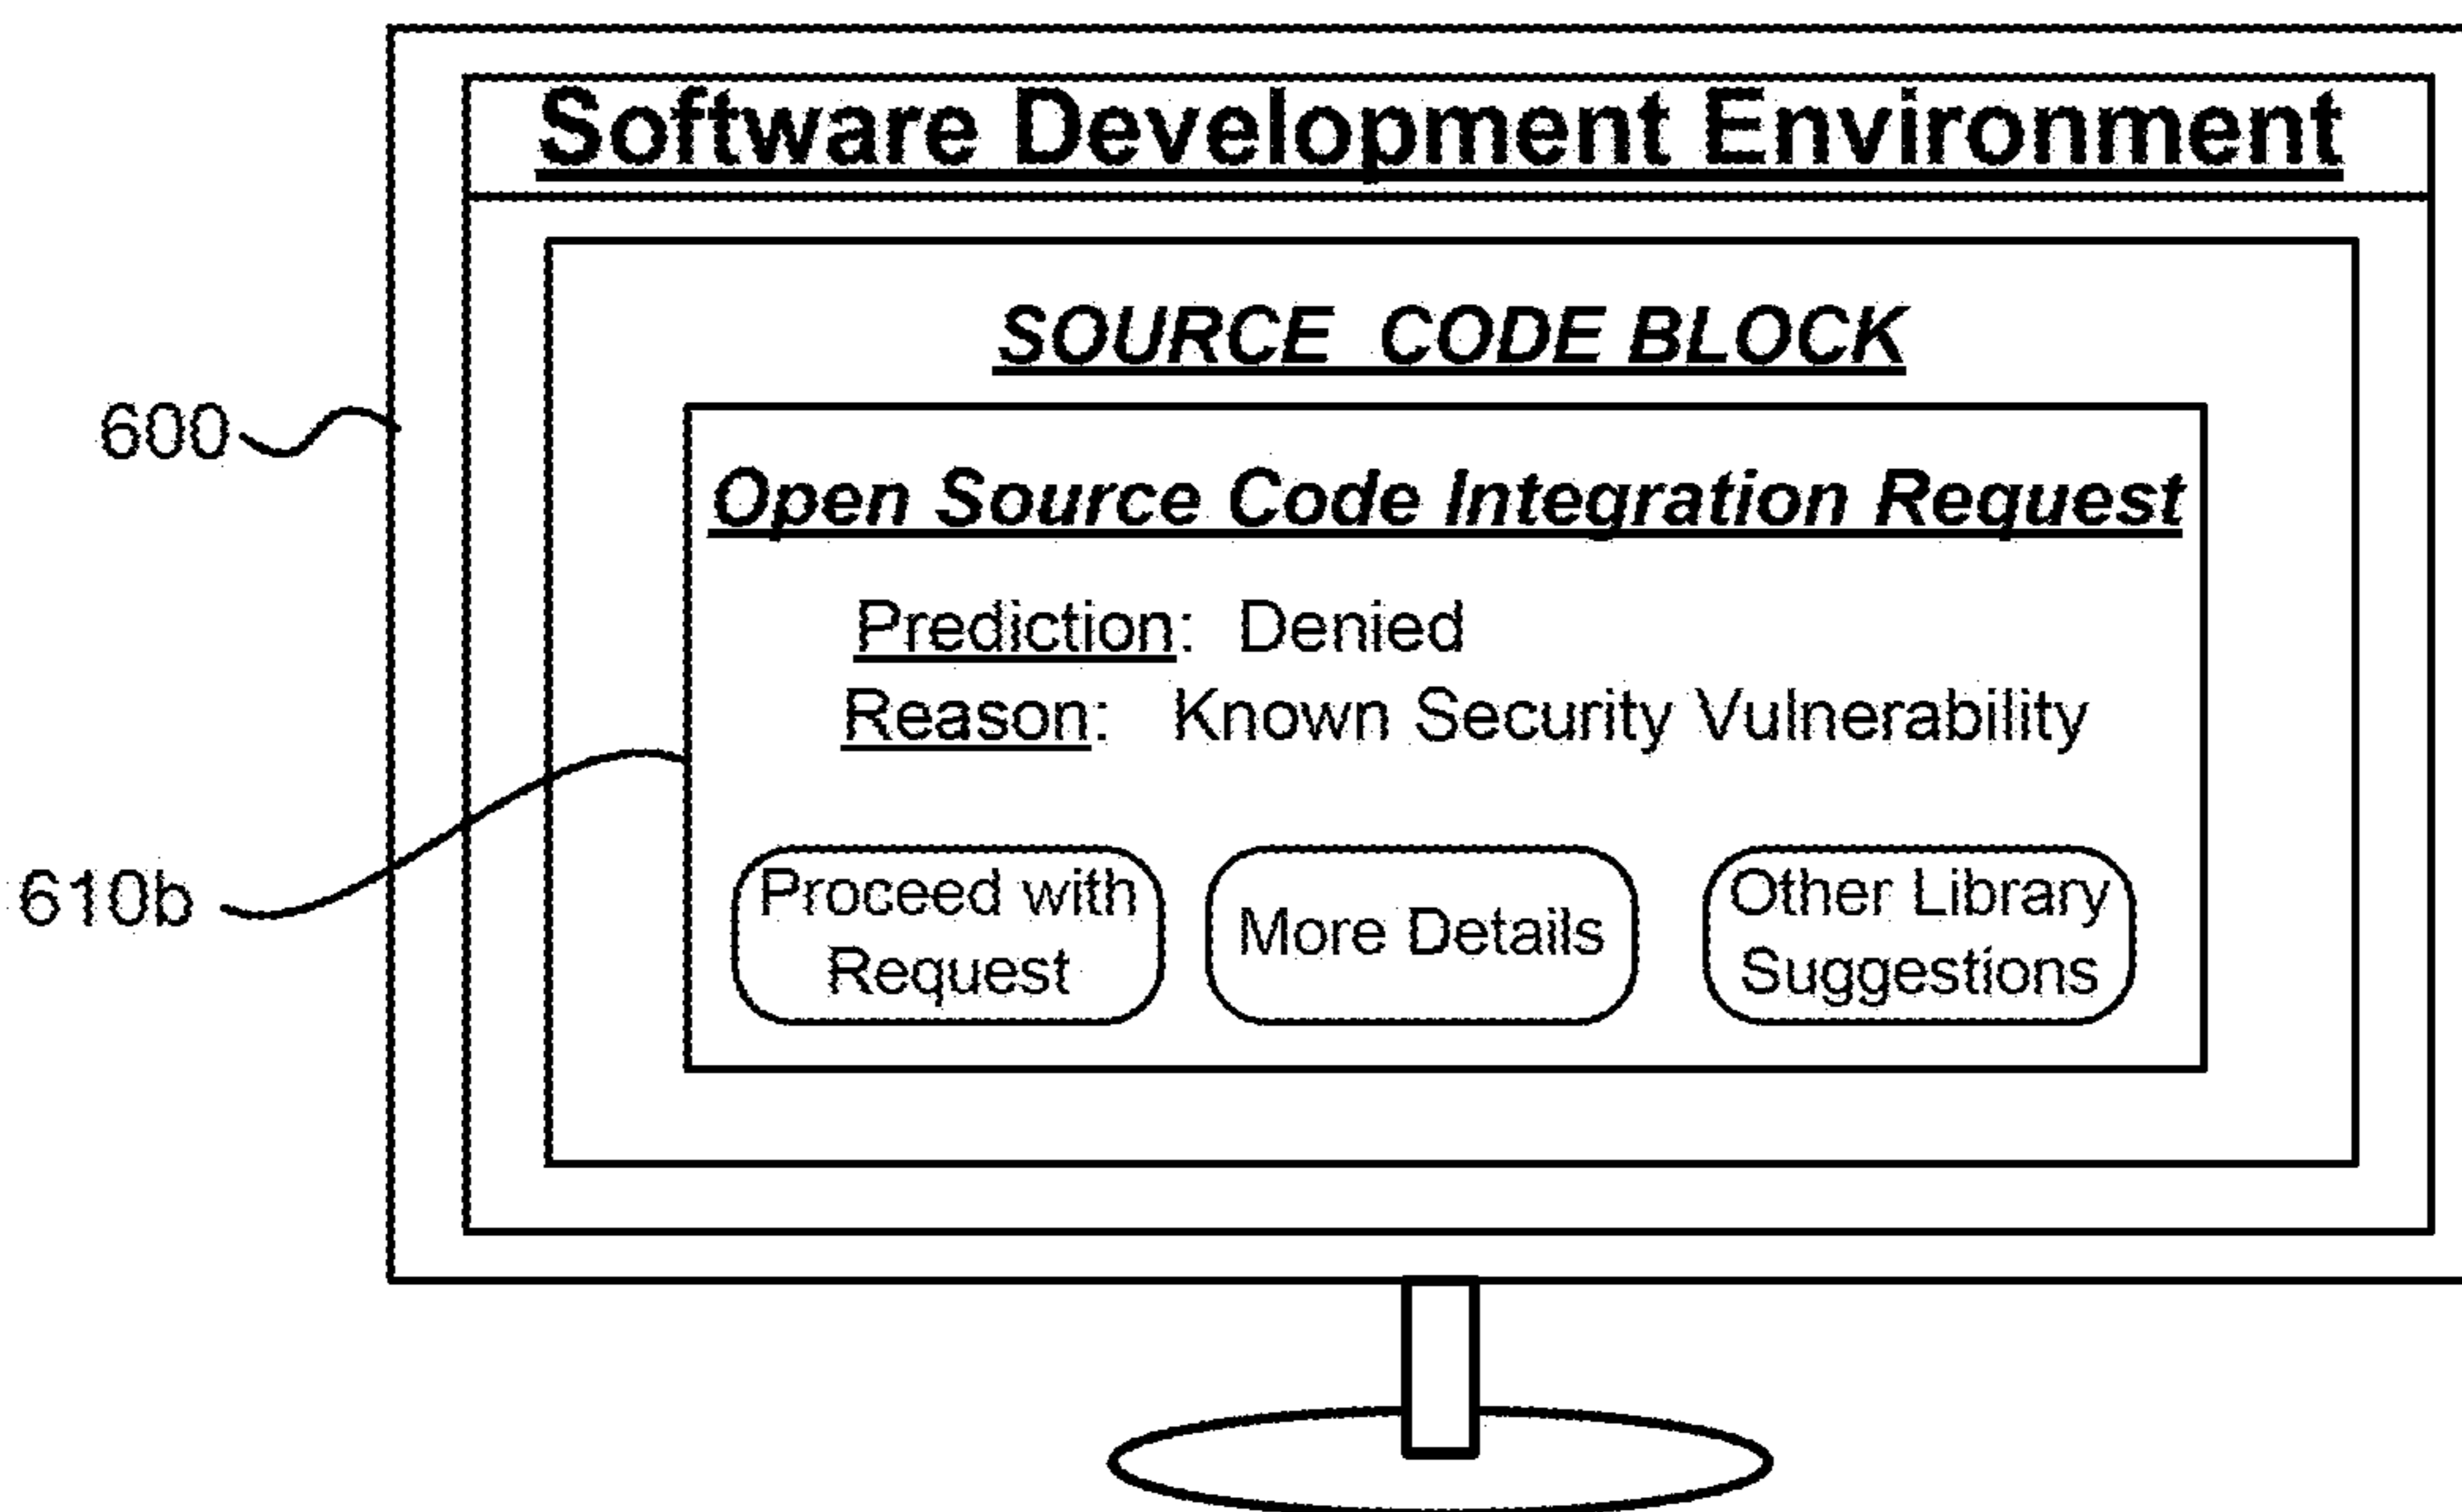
Software Development Environment

600

SOURCE CODE BLOCK

Open Source Code Integration Request

Prediction: Denied
Reason: Known Security Vulnerability

610b

Proceed with Request

More Details

Other Library Suggestions